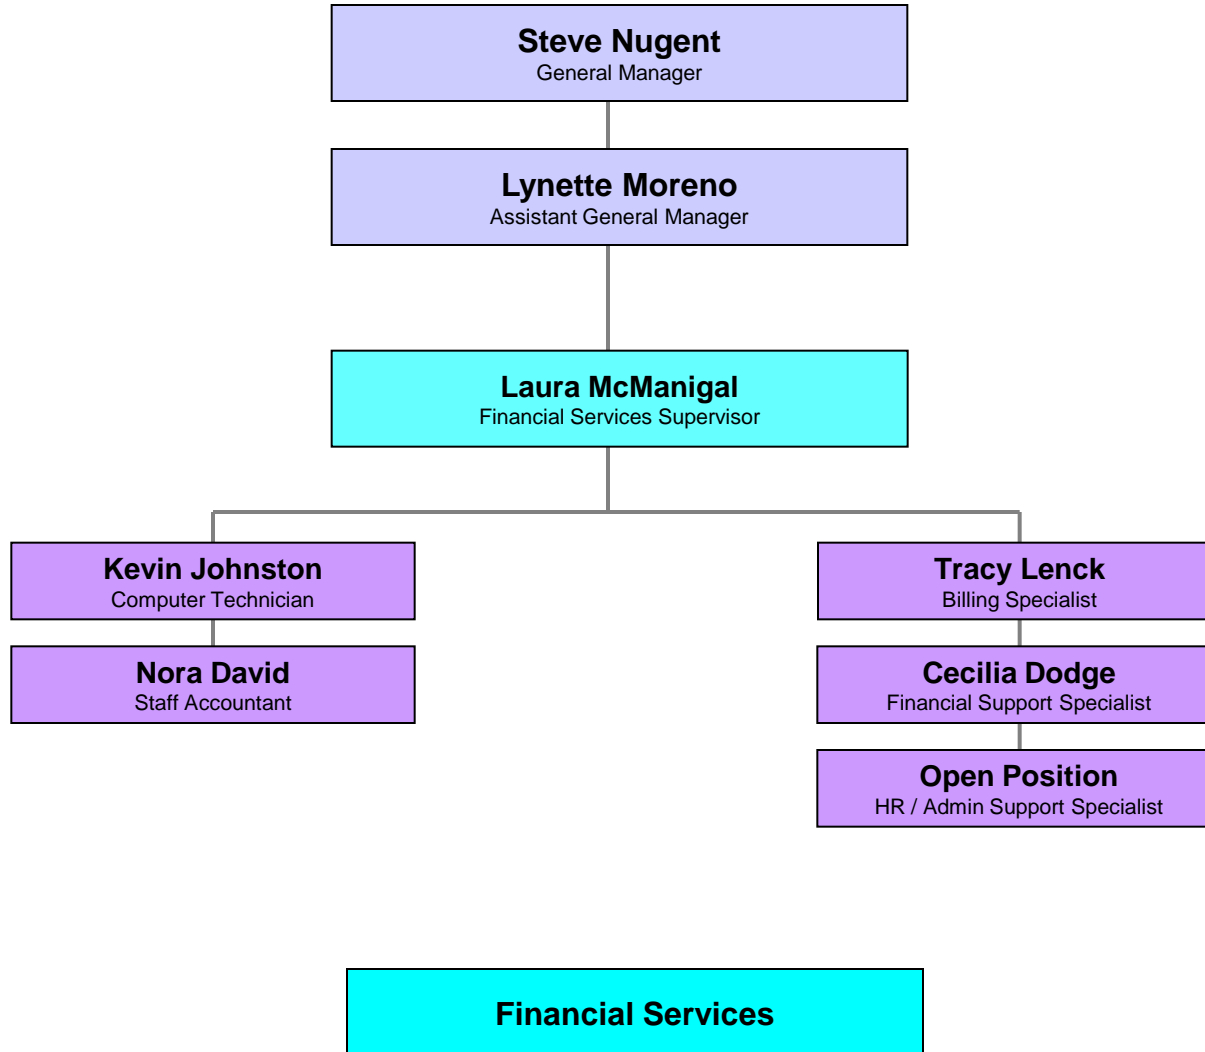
Steve Nugent
General Manager

Lynette Moreno
Assistant General Manager

Laura McManigal
Financial Services Supervisor

Kevin Johnston
Computer Technician

Nora David
Staff Accountant

Tracy Lenck
Billing Specialist

Cecilia Dodge
Financial Support Specialist

Open Position
HR / Admin Support Specialist

Financial Services